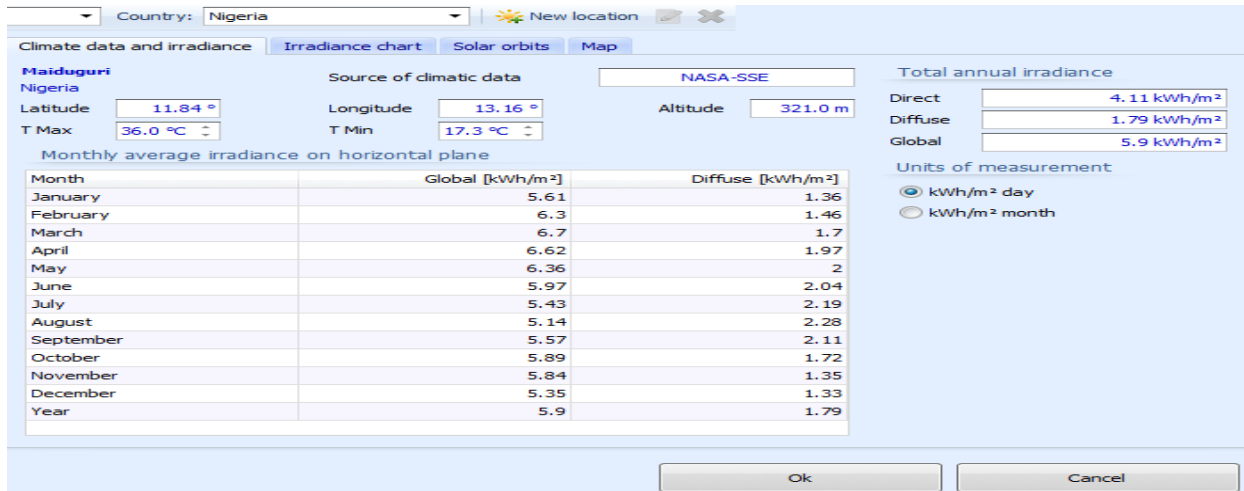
Country: Nigeria

New location

Climate data and irradiance | Irradiance chart | Solar orbits | Map

Maiduguri
Nigeria

Source of climatic data: NASA-SSE

Latitude 11.84 °
Longitude 13.16 °
Altitude 321.0 m
T Max 36.0 °C
T Min 17.3 °C

Total annual irradiance
Direct 4.11 kWh/m²
Diffuse 1.79 kWh/m²
Global 5.9 kWh/m²

Units of measurement
kWh/m² day
kWh/m² month

Monthly average irradiance on horizontal plane

| Month | Global [kWh/m²] | Diffuse [kWh/m²] |
|---|---|---|
| January | 5.61 | 1.36 |
| February | 6.3 | 1.46 |
| March | 6.7 | 1.7 |
| April | 6.62 | 1.97 |
| May | 6.36 | 2 |
| June | 5.97 | 2.04 |
| July | 5.43 | 2.19 |
| August | 5.14 | 2.28 |
| September | 5.57 | 2.11 |
| October | 5.89 | 1.72 |
| November | 5.84 | 1.35 |
| December | 5.35 | 1.33 |
| Year | 5.9 | 1.79 |

Ok
Cancel